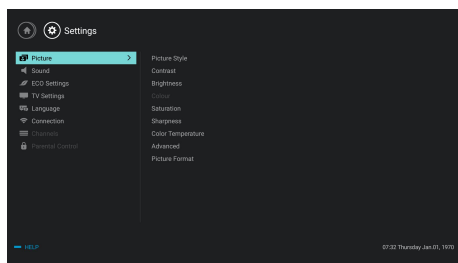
Settings

Picture
Sound
ECO Settings
TV Settings
Language
Connection
Channels
Parental Control

Picture Style
Contrast
Brightness
Colour
Saturation
Sharpness
Color Temperature
Advanced
Picture Format

HELP

07:32 Thursday Jan.01, 1970